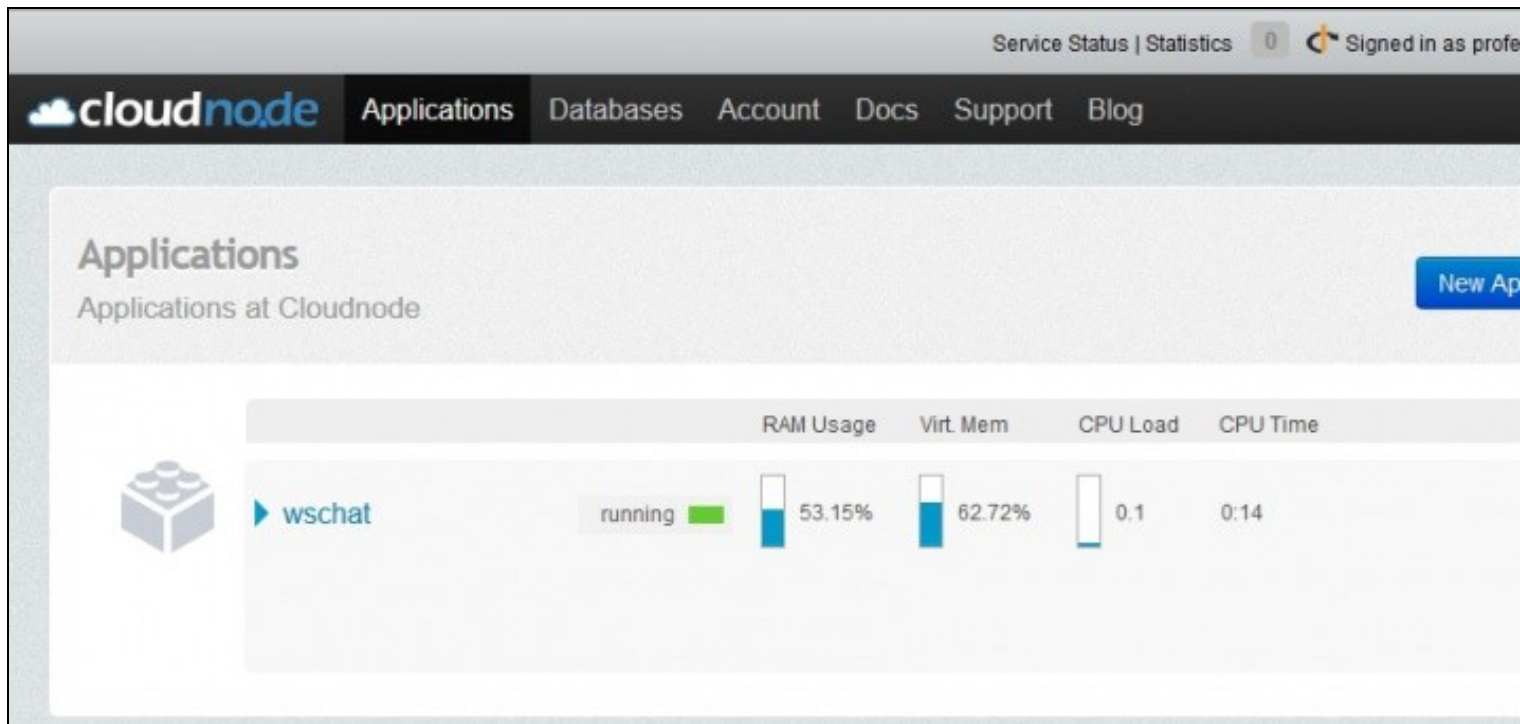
Service Status | Statistics 0 Signed in as profe

cloudnode Applications Databases Account Docs Support Blog

Applications
Applications at Cloudnode

New Ap

| | | RAM Usage | Virt. Mem | CPU Load | CPU Time |
|---|---|---|---|---|---|
| wschat | running | 53.15% | 62.72% | 0.1 | 0:14 |